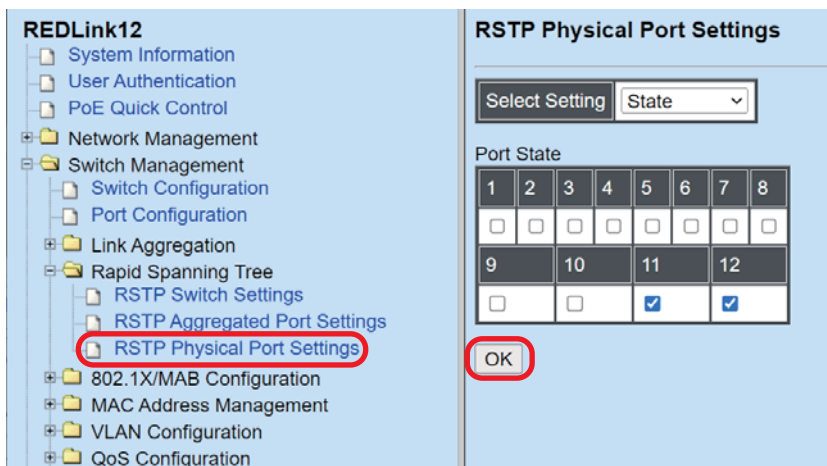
REDLink12
System Information
User Authentication
PoE Quick Control
Network Management
Switch Management
Switch Configuration
Port Configuration
Link Aggregation
Rapid Spanning Tree
RSTP Switch Settings
RSTP Aggregated Port Settings
RSTP Physical Port Settings
802.1X/MAB Configuration
MAC Address Management
VLAN Configuration
QoS Configuration

RSTP Physical Port Settings

Select Setting | State

Port State

| 1 | 2 | 3 | 4 | 5 | 6 | 7 | 8 |
|---|---|---|---|---|---|---|---|
| ☐ | ☐ | ☐ | ☐ | ☐ | ☐ | ☐ | ☐ |

| 9 | 10 | 11 | 12 |
|---|---|---|---|
| ☐ | ☐ | ☑ | ☑ |

OK